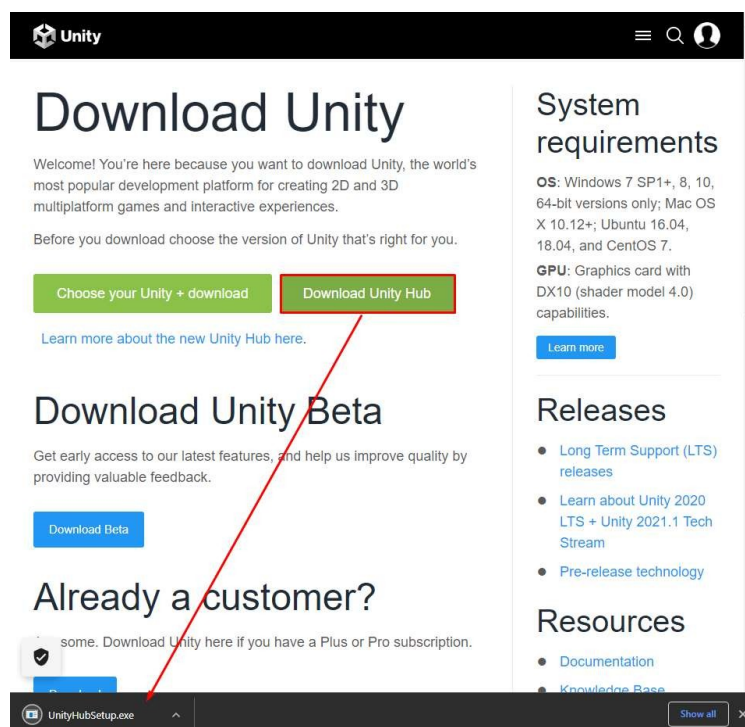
Unity

Download Unity

Welcome! You're here because you want to download Unity, the world's most popular development platform for creating 2D and 3D multiplatform games and interactive experiences.

Before you download choose the version of Unity that's right for you.

Choose your Unity + download

Download Unity Hub

Learn more about the new Unity Hub here.

Download Unity Beta

Get early access to our latest features, and help us improve quality by providing valuable feedback.

Download Beta

Already a customer?

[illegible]some. Download Unity here if you have a Plus or Pro subscription.

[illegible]

System requirements

OS: Windows 7 SP1+, 8, 10, 64-bit versions only; Mac OS X 10.12+; Ubuntu 16.04, 18.04, and CentOS 7.

GPU: Graphics card with DX10 (shader model 4.0) capabilities.

Learn more

Releases

- Long Term Support (LTS) releases
- Learn about Unity 2020 LTS + Unity 2021.1 Tech Stream
- Pre-release technology

Resources

- Documentation
- Knowledge Base

UnityHubSetup.exe

Show all